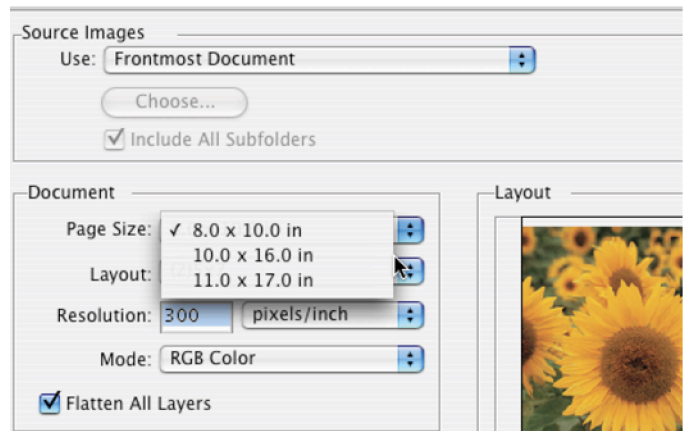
Source Images

Use: Frontmost Document

Choose...

Include All Subfolders

Document

Page Size: ✓ 8.0 x 10.0 in
10.0 x 16.0 in
11.0 x 17.0 in

Layout:

Resolution: 300 pixels/inch

Mode: RGB Color

Flatten All Layers

Layout